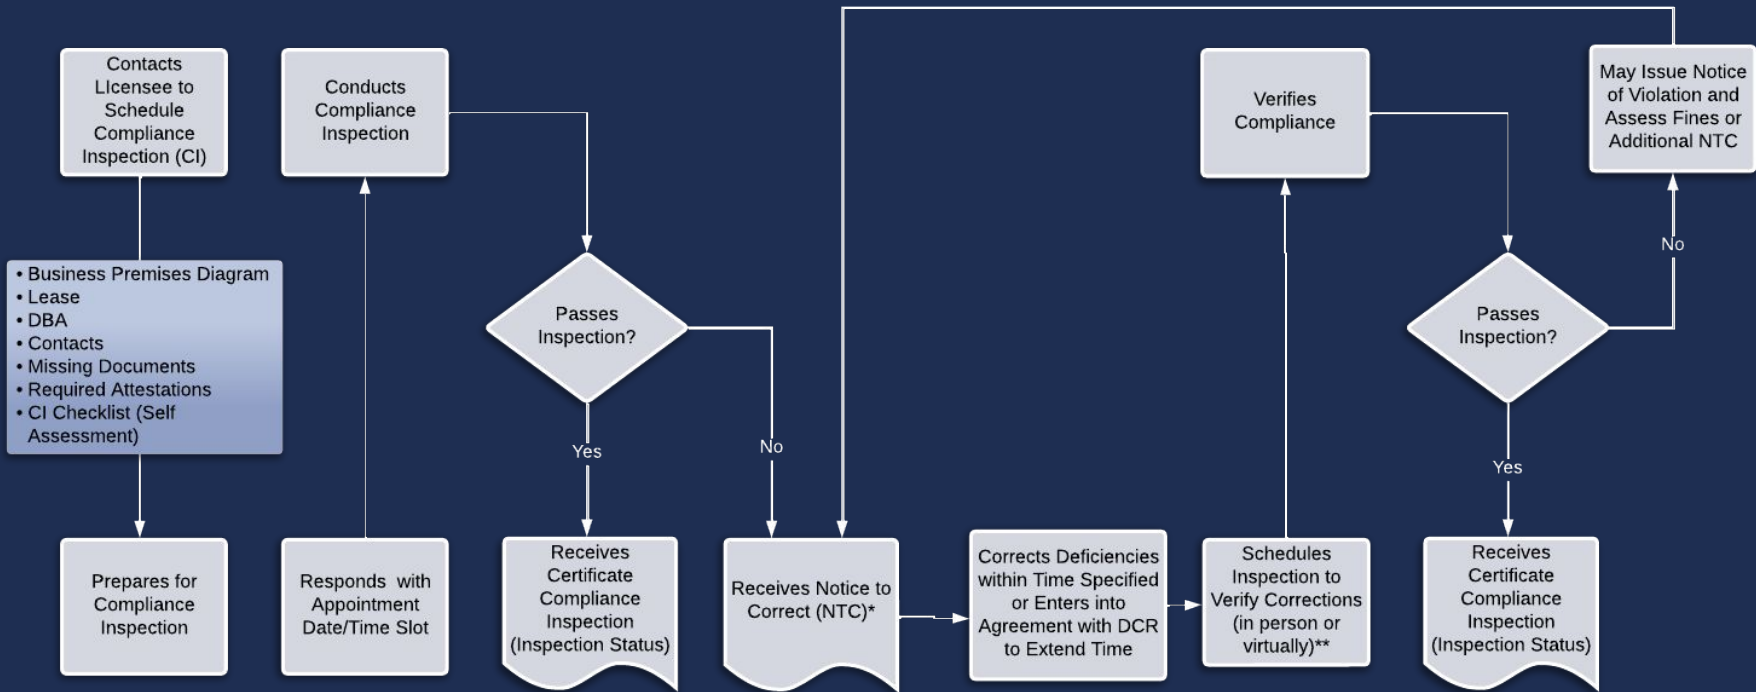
Contacts LIcensee to Schedule Compliance Inspection (CI)

• Business Premises Diagram
• Lease
• DBA
• Contacts
• Missing Documents
• Required Attestations
• CI Checklist (Self Assessment)

Prepares for Compliance Inspection

Responds with Appointment Date/Time Slot

Conducts Compliance Inspection

Passes Inspection?

Yes

No

Receives Certificate Compliance Inspection (Inspection Status)

Receives Notice to Correct (NTC)*

Corrects Deficiencies within Time Specified or Enters into Agreement with DCR to Extend Time

Schedules Inspection to Verify Corrections (in person or virtually)**

Verifies Compliance

Passes Inspection?

Yes

No

Receives Certificate Compliance Inspection (Inspection Status)

May Issue Notice of Violation and Assess Fines or Additional NTC